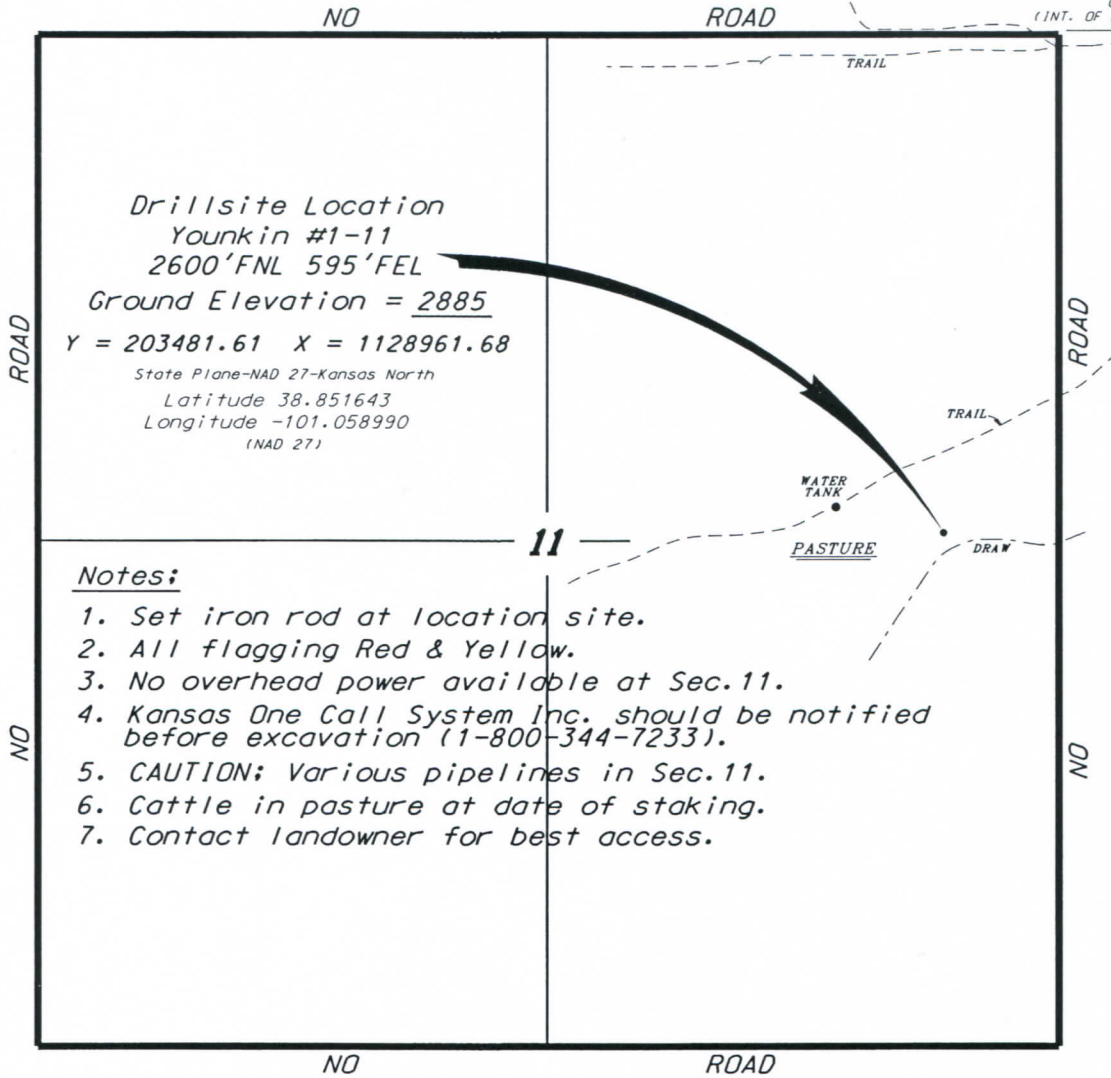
NO ROAD

(INT. OF

TRAIL

Drillsite Location
Younkin #1-11
2600'FNL 595'FEL
Ground Elevation = 2885
Y = 203481.61 X = 1128961.68
State Plane-NAD 27-Kansas North
Latitude 38.851643
Longitude -101.058990
(NAD 27)

ROAD

ROAD

TRAIL

WATER TANK

11

PASTURE

DRAW

Notes:
1. Set iron rod at location site.
2. All flagging Red & Yellow.
3. No overhead power available at Sec.11.
4. Kansas One Call System Inc. should be notified before excavation (1-800-344-7233).
5. CAUTION: Various pipelines in Sec.11.
6. Cattle in pasture at date of staking.
7. Contact landowner for best access.

NO

NO

NO ROAD